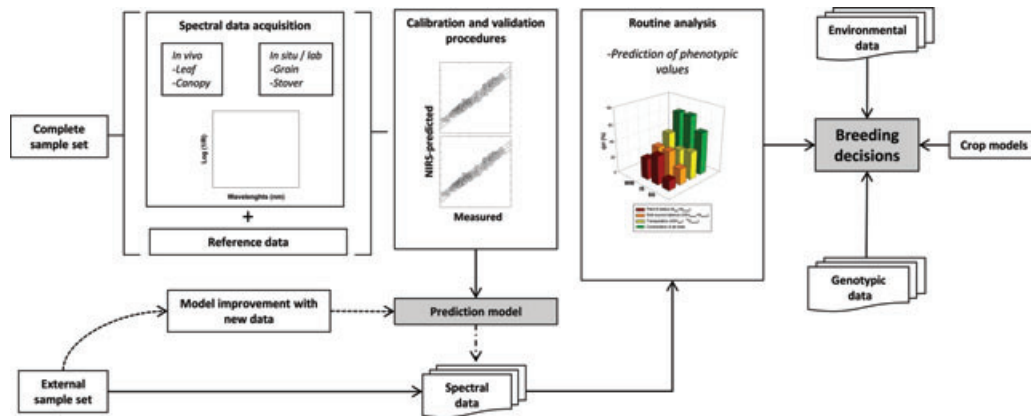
Spectral data acquisition

In vivo
-Leaf
-Canopy

In situ / lab
-Grain
-Stover

Log (1/R)

Wavelenghts (nm)

+

Reference data

Complete sample set

Calibration and validation procedures

NIRS-predicted

Measured

Routine analysis

-Prediction of phenotypic values

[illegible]

Environmental data

Breeding decisions

Crop models

Genotypic data

Model improvement with new data

Prediction model

External sample set

Spectral data